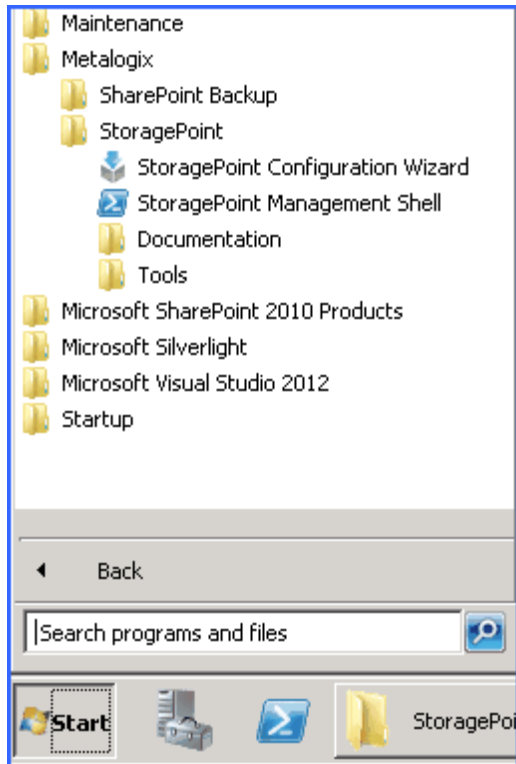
Maintenance
Metalogix
SharePoint Backup
StoragePoint
StoragePoint Configuration Wizard
StoragePoint Management Shell
Documentation
Tools
Microsoft SharePoint 2010 Products
Microsoft Silverlight
Microsoft Visual Studio 2012
Startup

Back

Search programs and files

Start
StoragePoi